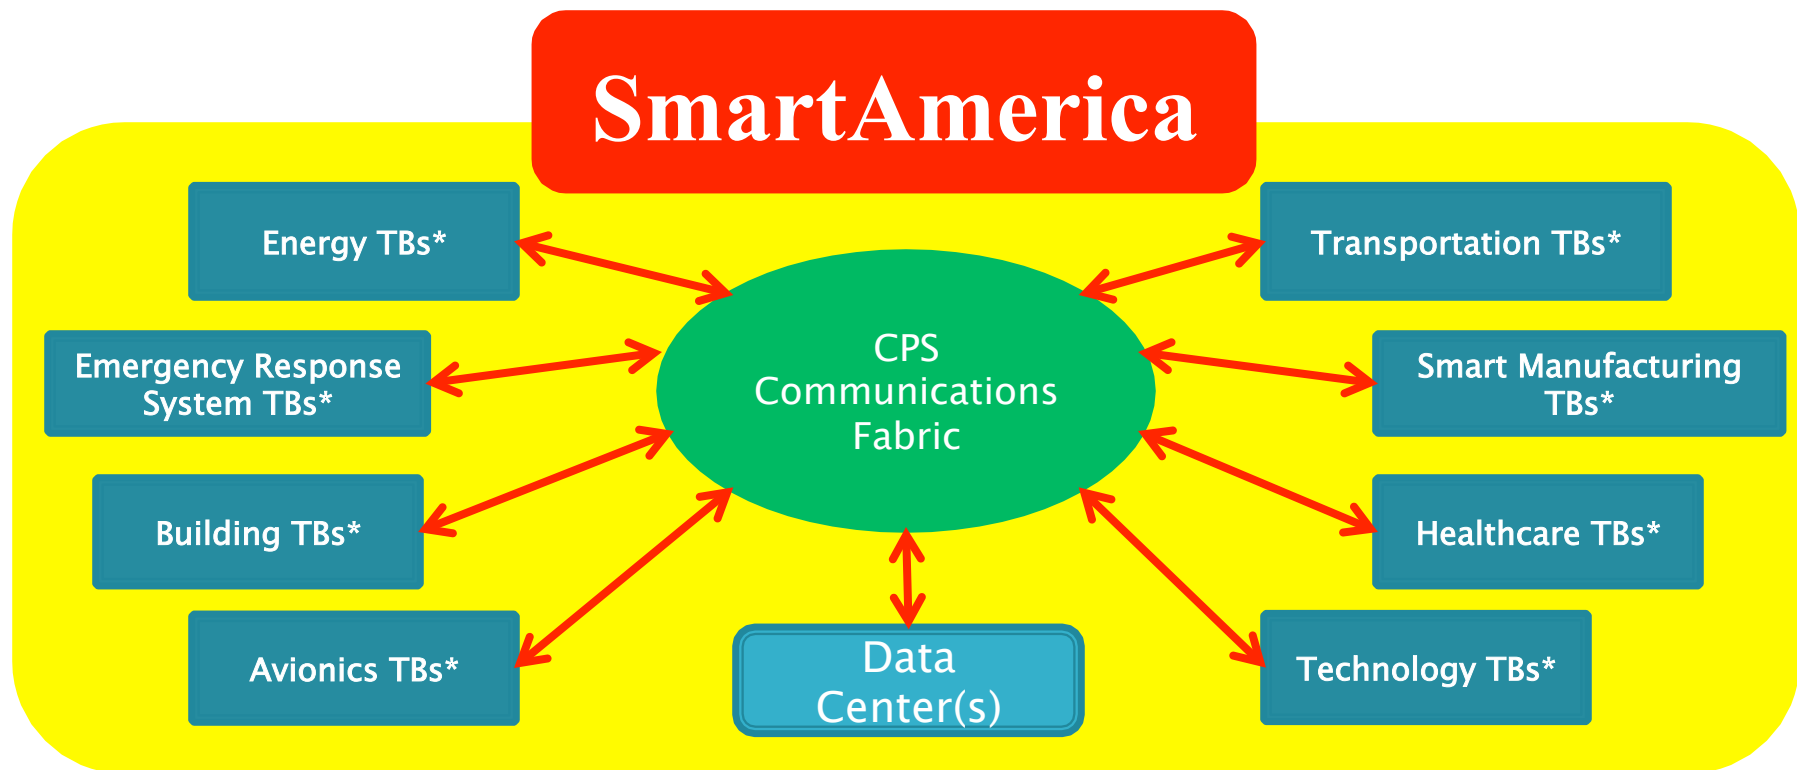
SmartAmerica

Energy TBs*

Transportation TBs*

Emergency Response System TBs*

CPS Communications Fabric

Smart Manufacturing TBs*

Building TBs*

Healthcare TBs*

Avionics TBs*

Data Center(s)

Technology TBs*